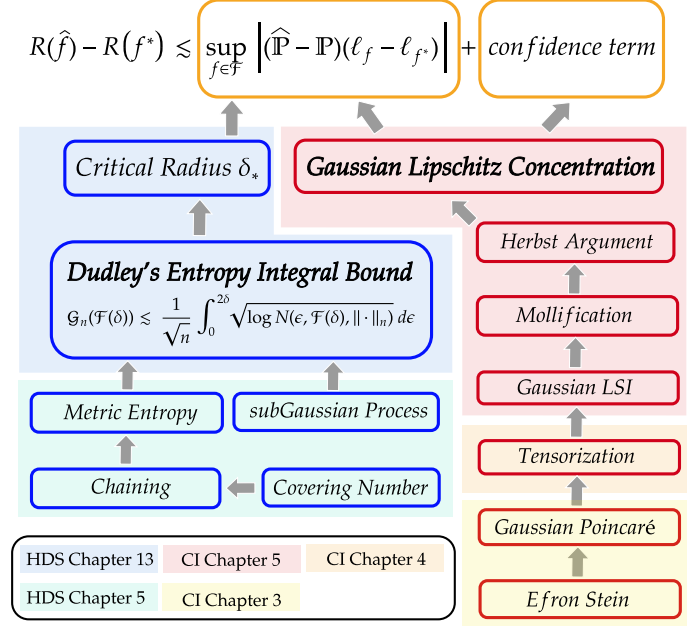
$R(\hat{f}) - R(f^*) \lesssim \sup_{f \in \mathcal{F}} \left| (\widehat{\mathbb{P}} - \mathbb{P})(\ell_f - \ell_{f^*}) \right|$ + $confidence\ term$

Critical Radius $\delta_*$

Gaussian Lipschitz Concentration

Dudley's Entropy Integral Bound

$\mathcal{G}_n(\mathcal{F}(\delta)) \lesssim \frac{1}{\sqrt{n}} \int_0^{2\delta} \sqrt{\log N(\epsilon, \mathcal{F}(\delta), \|\cdot\|_n)}\, d\epsilon$

Herbst Argument

Mollification

Gaussian LSI

Metric Entropy

subGaussian Process

Tensorization

Chaining

Covering Number

Gaussian Poincaré

Efron Stein

HDS Chapter 13

CI Chapter 5

CI Chapter 4

HDS Chapter 5

CI Chapter 3